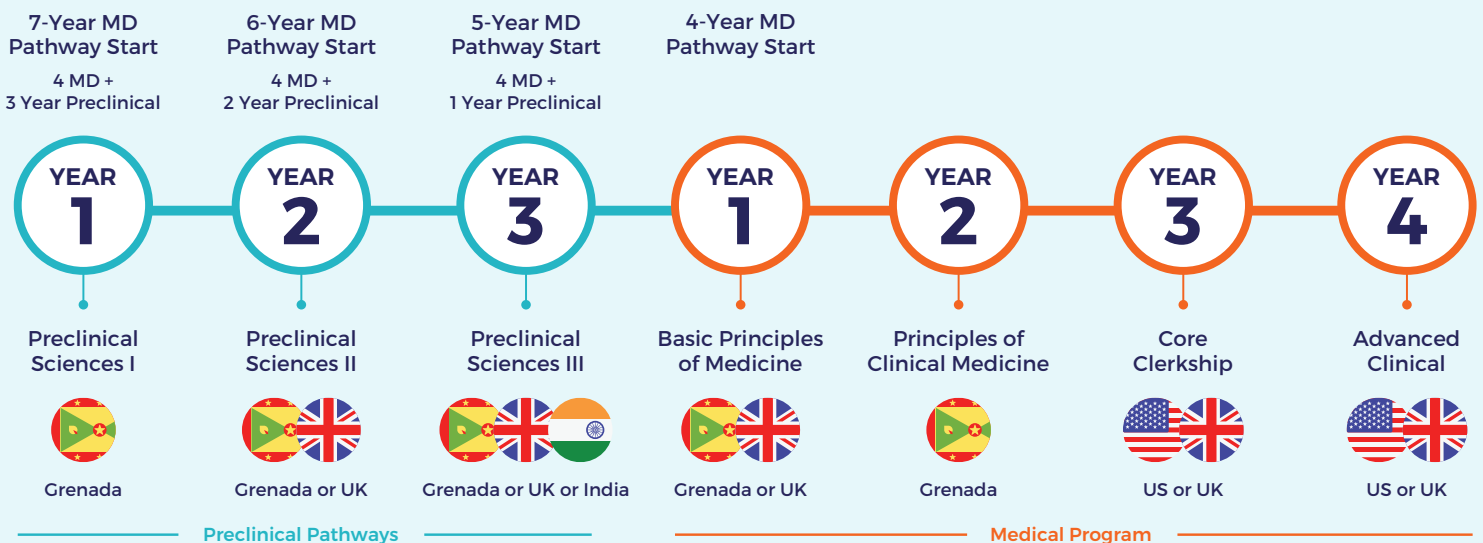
7-Year MD Pathway Start
4 MD + 3 Year Preclinical

6-Year MD Pathway Start
4 MD + 2 Year Preclinical

5-Year MD Pathway Start
4 MD + 1 Year Preclinical

4-Year MD Pathway Start

YEAR 1
Preclinical Sciences I
Grenada

YEAR 2
Preclinical Sciences II
Grenada or UK

YEAR 3
Preclinical Sciences III
Grenada or UK or India

YEAR 1
Basic Principles of Medicine
Grenada or UK

YEAR 2
Principles of Clinical Medicine
Grenada

YEAR 3
Core Clerkship
US or UK

YEAR 4
Advanced Clinical
US or UK

Preclinical Pathways

Medical Program